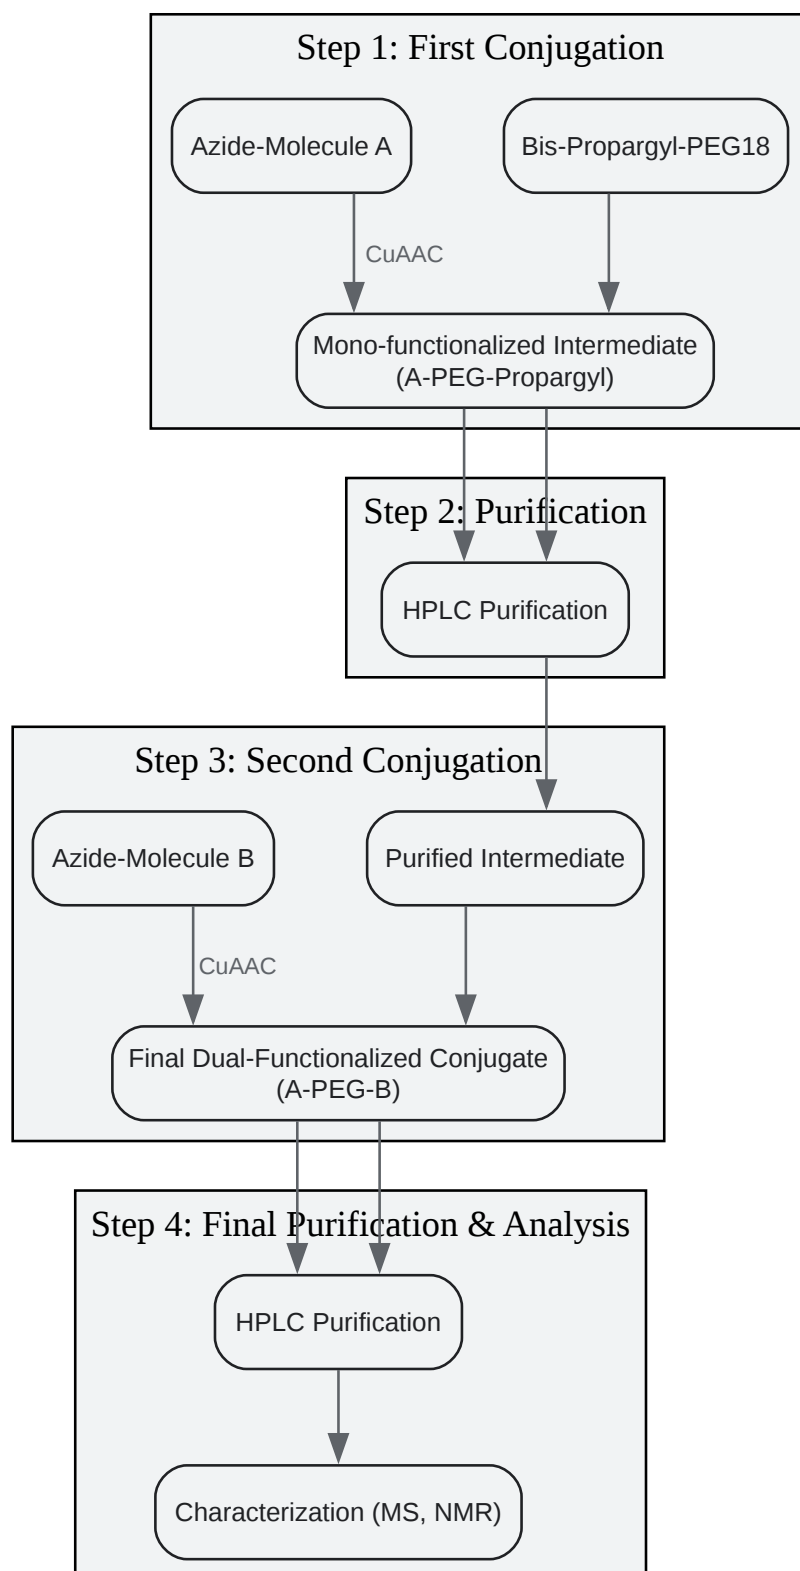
Step 1: First Conjugation

Azide-Molecule A

Bis-Propargyl-PEG18

CuAAC

Mono-functionalized Intermediate (A-PEG-Propargyl)

Step 2: Purification

HPLC Purification

Step 3: Second Conjugation

Azide-Molecule B

Purified Intermediate

CuAAC

Final Dual-Functionalized Conjugate (A-PEG-B)

Step 4: Final Purification & Analysis

HPLC Purification

Characterization (MS, NMR)